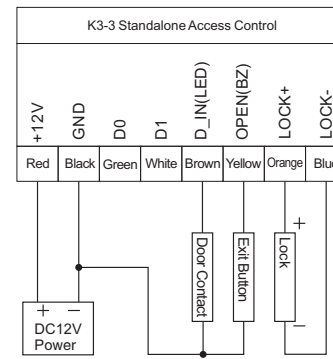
K3-3 Standalone Access Control

| +12V | GND | D0 | D1 | D_IN(LED) | OPEN(BZ) | LOCK+ | LOCK- |
|---|---|---|---|---|---|---|---|
| Red | Black | Green | White | Brown | Yellow | Orange | Blue |

Door Contact

Exit Button

+
Lock
−

+ −
DC12V
Power